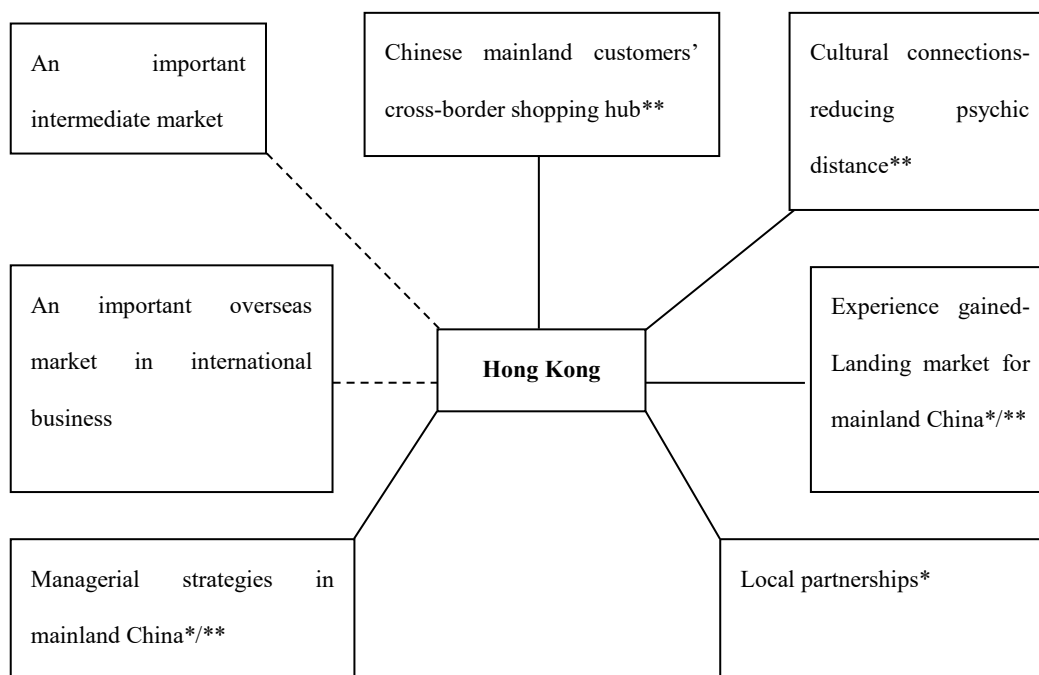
An important intermediate market

Chinese mainland customers' cross-border shopping hub**

Cultural connections-reducing psychic distance**

An important overseas market in international business

Hong Kong

Experience gained-Landing market for mainland China*/**

Managerial strategies in mainland China*/**

Local partnerships*